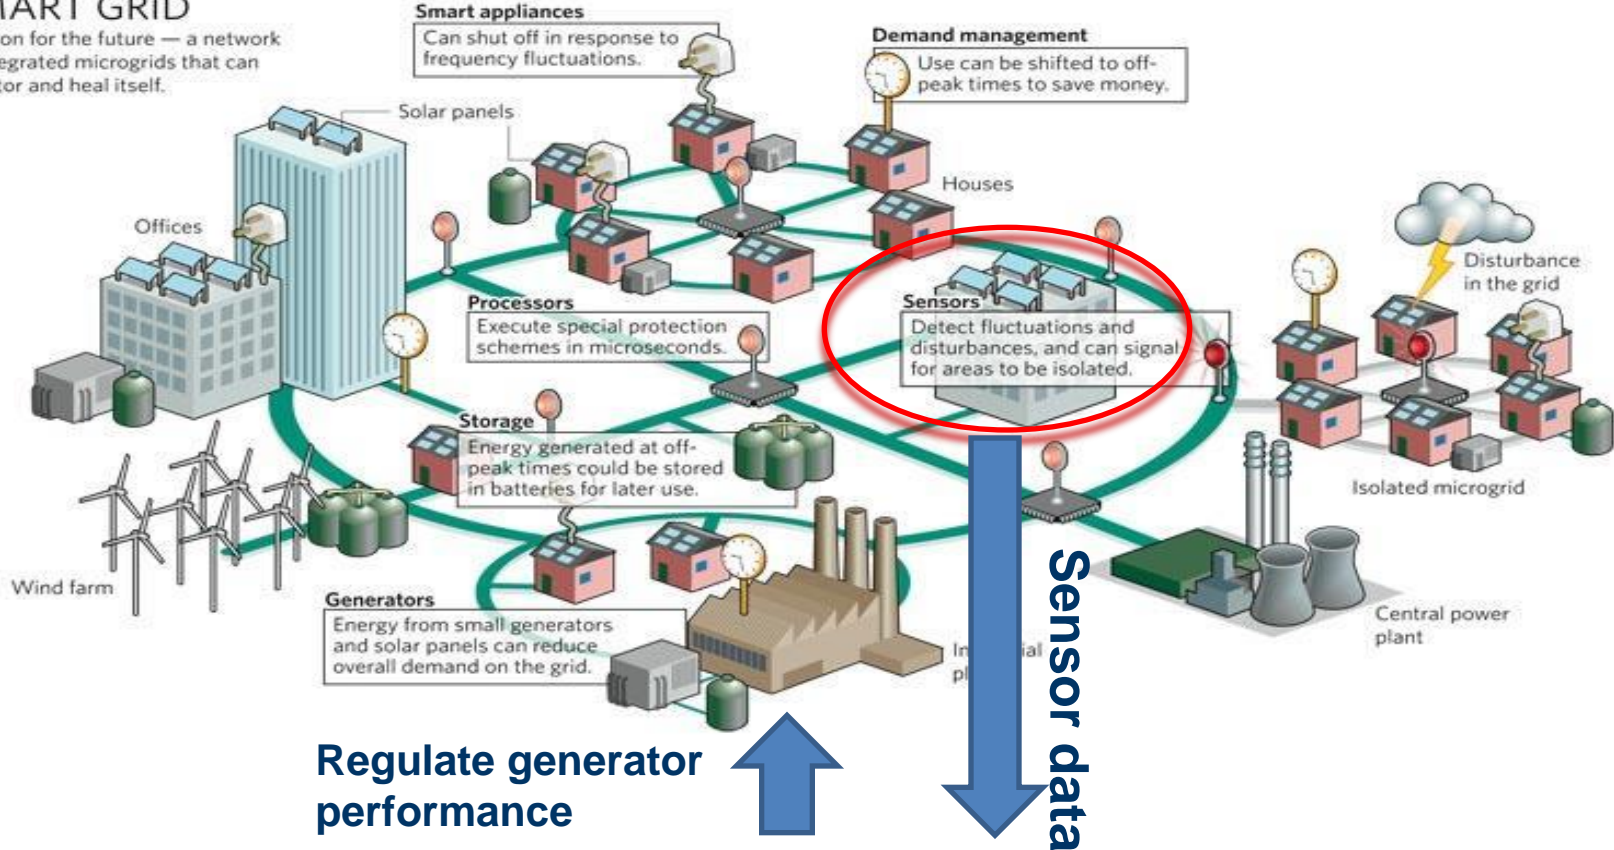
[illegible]ART GRID
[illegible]on for the future — a network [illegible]egrated microgrids that can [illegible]tor and heal itself.

Smart appliances
Can shut off in response to frequency fluctuations.

Demand management
Use can be shifted to off-peak times to save money.

Solar panels

Houses

Offices

Disturbance in the grid

Sensors
Detect fluctuations and disturbances, and can signal for areas to be isolated.

Processors
Execute special protection schemes in microseconds.

Storage
Energy generated at off-peak times could be stored in batteries for later use.

Isolated microgrid

Wind farm

Generators
Energy from small generators and solar panels can reduce overall demand on the grid.

In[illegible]ial pl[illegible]

Central power plant

Sensor data

Regulate generator performance